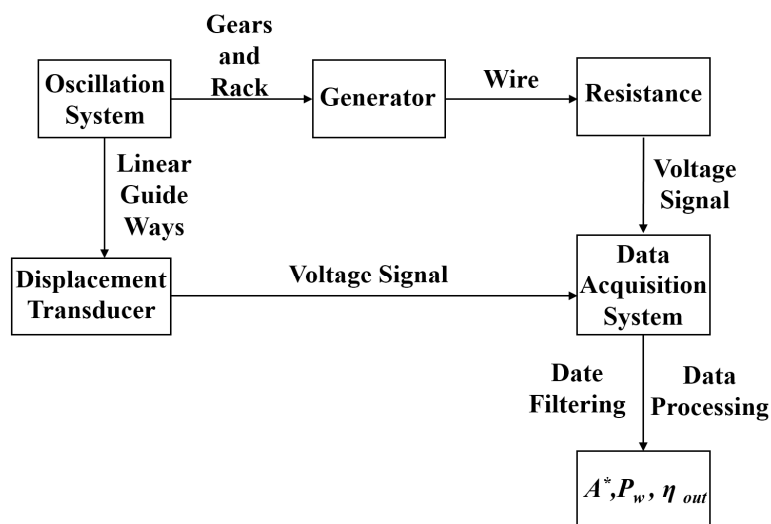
Oscillation System

Gears and Rack

Generator

Wire

Resistance

Linear Guide Ways

Voltage Signal

Displacement Transducer

Voltage Signal

Data Acquisition System

Date Filtering

Data Processing

$A^*, P_w, \eta_{out}$